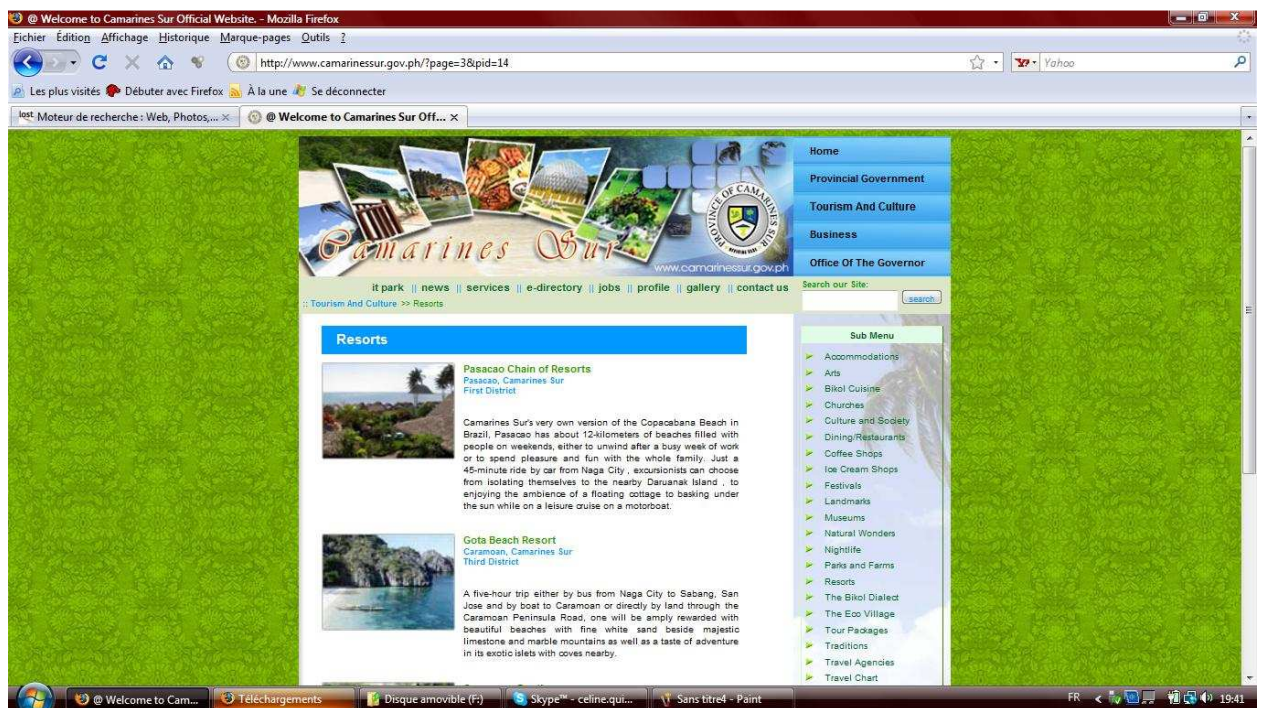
@ Welcome to Camarines Sur Official Website. - Mozilla Firefox
Fichier Édition Affichage Historique Marque-pages Outils ?
http://www.camarinessur.gov.ph/?page=3&pid=14
Yahoo
Les plus visités Débuter avec Firefox À la une Se déconnecter
Moteur de recherche : Web, Photos,... ×
@ Welcome to Camarines Sur Off... ×

Camarines Sur
PROVINCE OF CAMARINES SUR
www.camarinessur.gov.ph

Home
Provincial Government
Tourism And Culture
Business
Office Of The Governor

it park || news || services || e-directory || jobs || profile || gallery || contact us
Search our Site:
search
:: Tourism And Culture >> Resorts

Resorts

Pasacao Chain of Resorts
Pasacao, Camarines Sur
First District

Camarines Sur's very own version of the Copacabana Beach in Brazil, Pasacao has about 12-kilometers of beaches filled with people on weekends, either to unwind after a busy week of work or to spend pleasure and fun with the whole family. Just a 45-minute ride by car from Naga City , excursionists can choose from isolating themselves to the nearby Daruanak Island , to enjoying the ambience of a floating cottage to basking under the sun while on a leisure cruise on a motorboat.

Gota Beach Resort
Caramoan, Camarines Sur
Third District

A five-hour trip either by bus from Naga City to Sabang, San Jose and by boat to Caramoan or directly by land through the Caramoan Peninsula Road, one will be amply rewarded with beautiful beaches with fine white sand beside majestic limestone and marble mountains as well as a taste of adventure in its exotic islets with coves nearby.

Sub Menu
Accommodations
Arts
Bikol Cuisine
Churches
Culture and Society
Dining/Restaurants
Coffee Shops
Ice Cream Shops
Festivals
Landmarks
Museums
Natural Wonders
Nightlife
Parks and Farms
Resorts
The Bikol Dialect
The Eco Village
Tour Packages
Traditions
Travel Agencies
Travel Chart

@ Welcome to Cam...
Téléchargements
Disque amovible (F:)
Skype™ - celine.qui...
Sans titre4 - Paint
FR 19:41